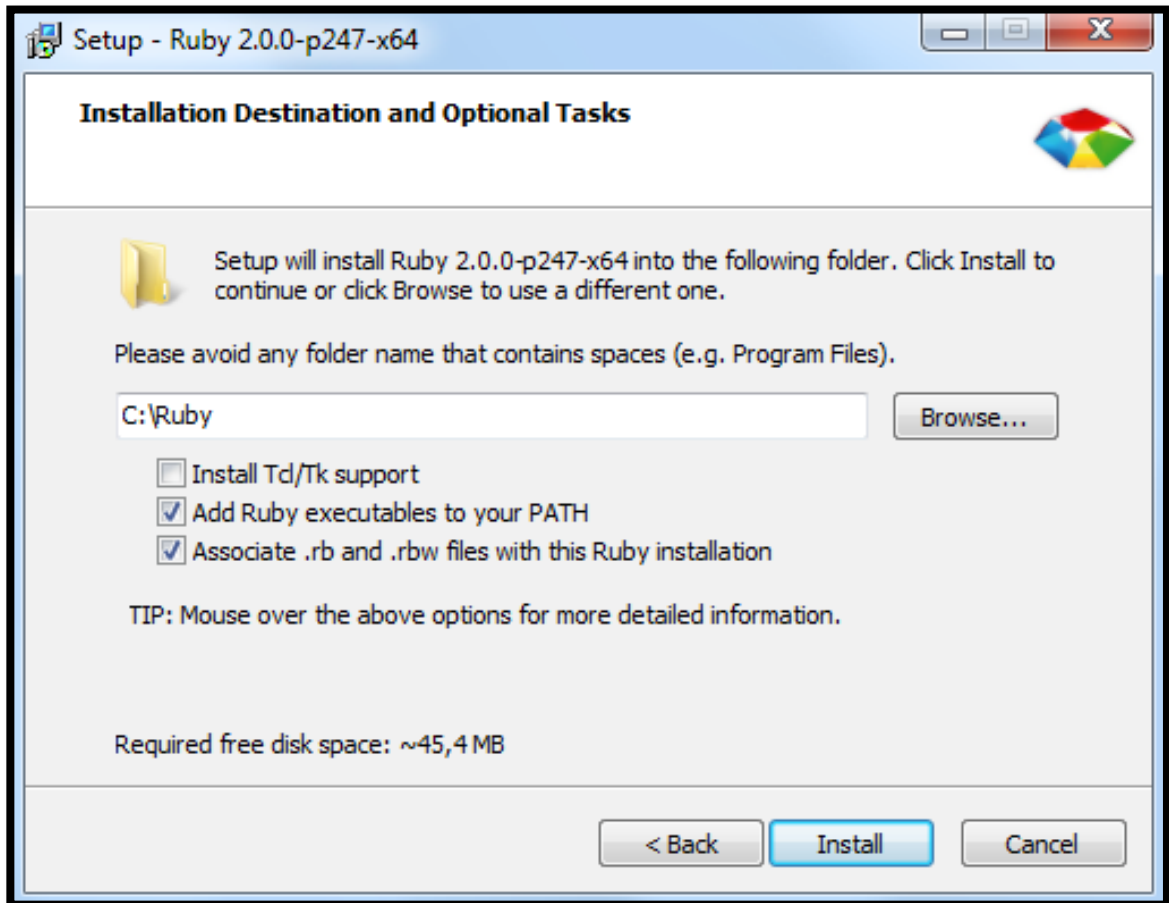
Setup - Ruby 2.0.0-p247-x64

Installation Destination and Optional Tasks

Setup will install Ruby 2.0.0-p247-x64 into the following folder. Click Install to continue or click Browse to use a different one.

Please avoid any folder name that contains spaces (e.g. Program Files).

C:\Ruby

Browse...

Install Tcl/Tk support

Add Ruby executables to your PATH

Associate .rb and .rbw files with this Ruby installation

TIP: Mouse over the above options for more detailed information.

Required free disk space: ~45,4 MB

< Back

Install

Cancel